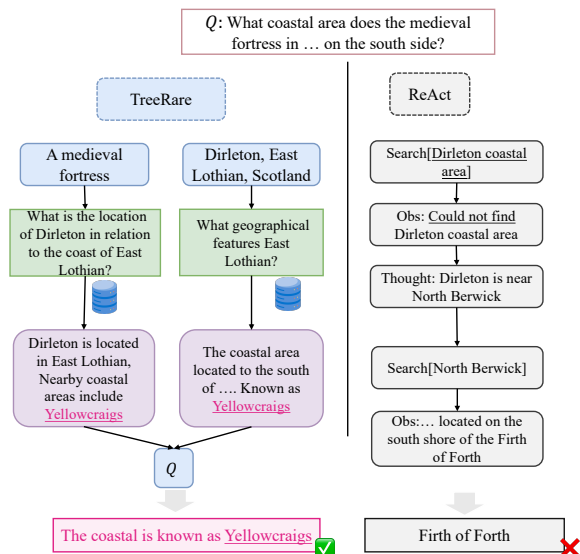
$Q$: What coastal area does the medieval fortress in … on the south side?

TreeRare

A medieval fortress

Dirleton, East Lothian, Scotland

What is the location of Dirleton in relation to the coast of East Lothian?

What geographical features East Lothian?

Dirleton is located in East Lothian, Nearby coastal areas include Yellowcraigs

The coastal area located to the south of …. Known as Yellowcraigs

$Q$

The coastal is known as Yellowcraigs

ReAct

Search[Dirleton coastal area]

Obs: Could not find Dirleton coastal area

Thought: Dirleton is near North Berwick

Search[North Berwick]

Obs:… located on the south shore of the Firth of Forth

Firth of Forth